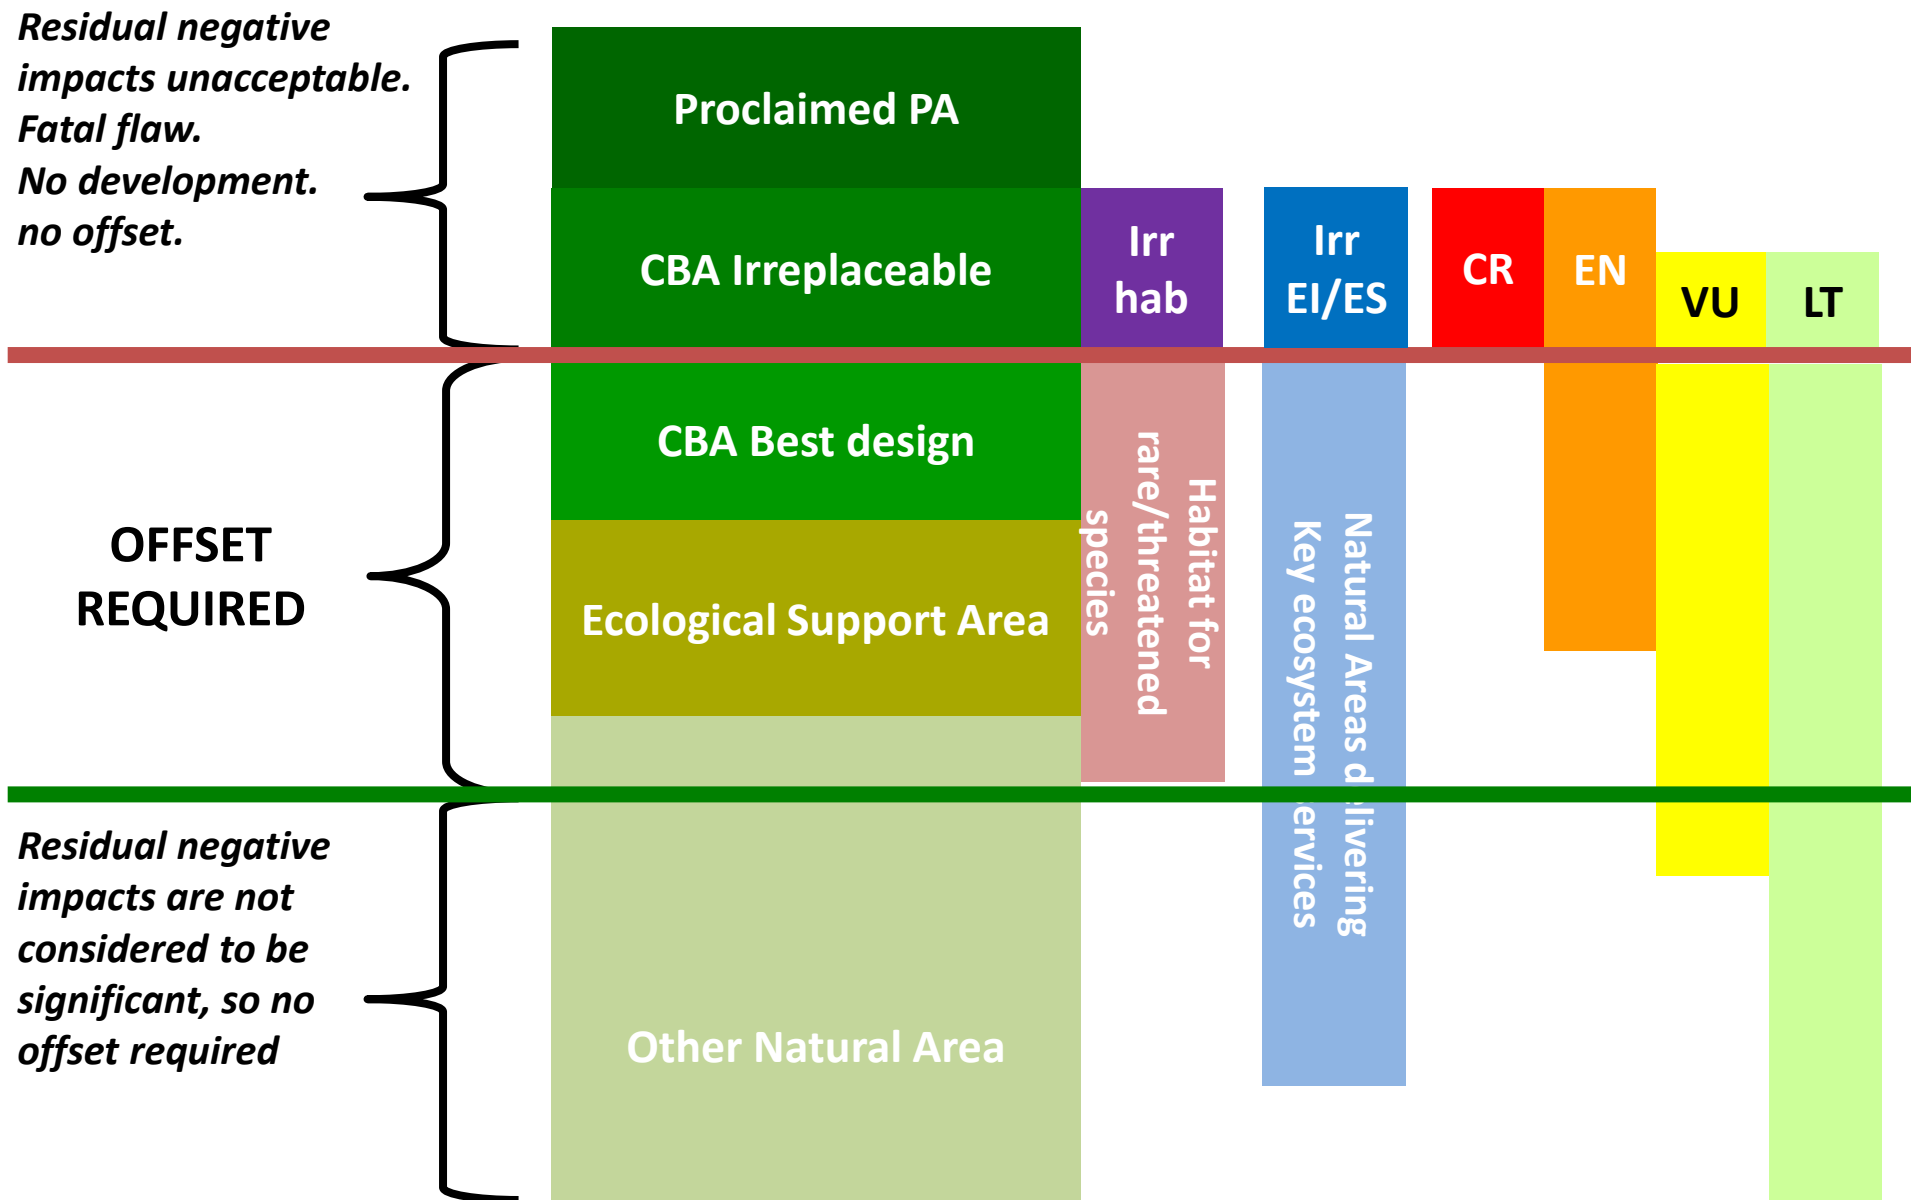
Residual negative impacts unacceptable. Fatal flaw. No development. no offset.

Proclaimed PA

CBA Irreplaceable

Irr hab

Irr EI/ES

CR

EN

VU

LT

OFFSET REQUIRED

CBA Best design

Ecological Support Area

Habitat for rare/threatened species

Natural Areas d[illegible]livering Key ecosystem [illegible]ervices

Residual negative impacts are not considered to be significant, so no offset required

Other Natural Area